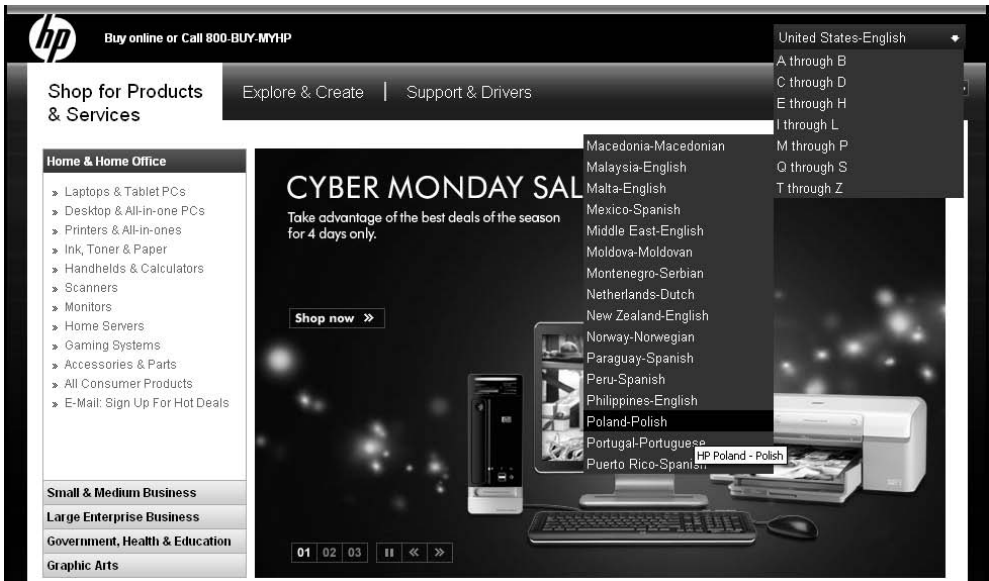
hp

Buy online or Call 800-BUY-MYHP

United States-English

A through B
C through D
E through H
I through L
M through P
Q through S
T through Z

Shop for Products & Services

Explore & Create | Support & Drivers

Home & Home Office

» Laptops & Tablet PCs
» Desktop & All-in-one PCs
» Printers & All-in-ones
» Ink, Toner & Paper
» Handhelds & Calculators
» Scanners
» Monitors
» Home Servers
» Gaming Systems
» Accessories & Parts
» All Consumer Products
» E-Mail: Sign Up For Hot Deals

CYBER MONDAY SAL

Take advantage of the best deals of the season for 4 days only.

Shop now »

Macedonia-Macedonian
Malaysia-English
Malta-English
Mexico-Spanish
Middle East-English
Moldova-Moldovan
Montenegro-Serbian
Netherlands-Dutch
New Zealand-English
Norway-Norwegian
Paraguay-Spanish
Peru-Spanish
Philippines-English
Poland-Polish
Portugal-Portuguese
Puerto Rico-Spanish

HP Poland - Polish

Small & Medium Business
Large Enterprise Business
Government, Health & Education
Graphic Arts

01 02 03 II « »